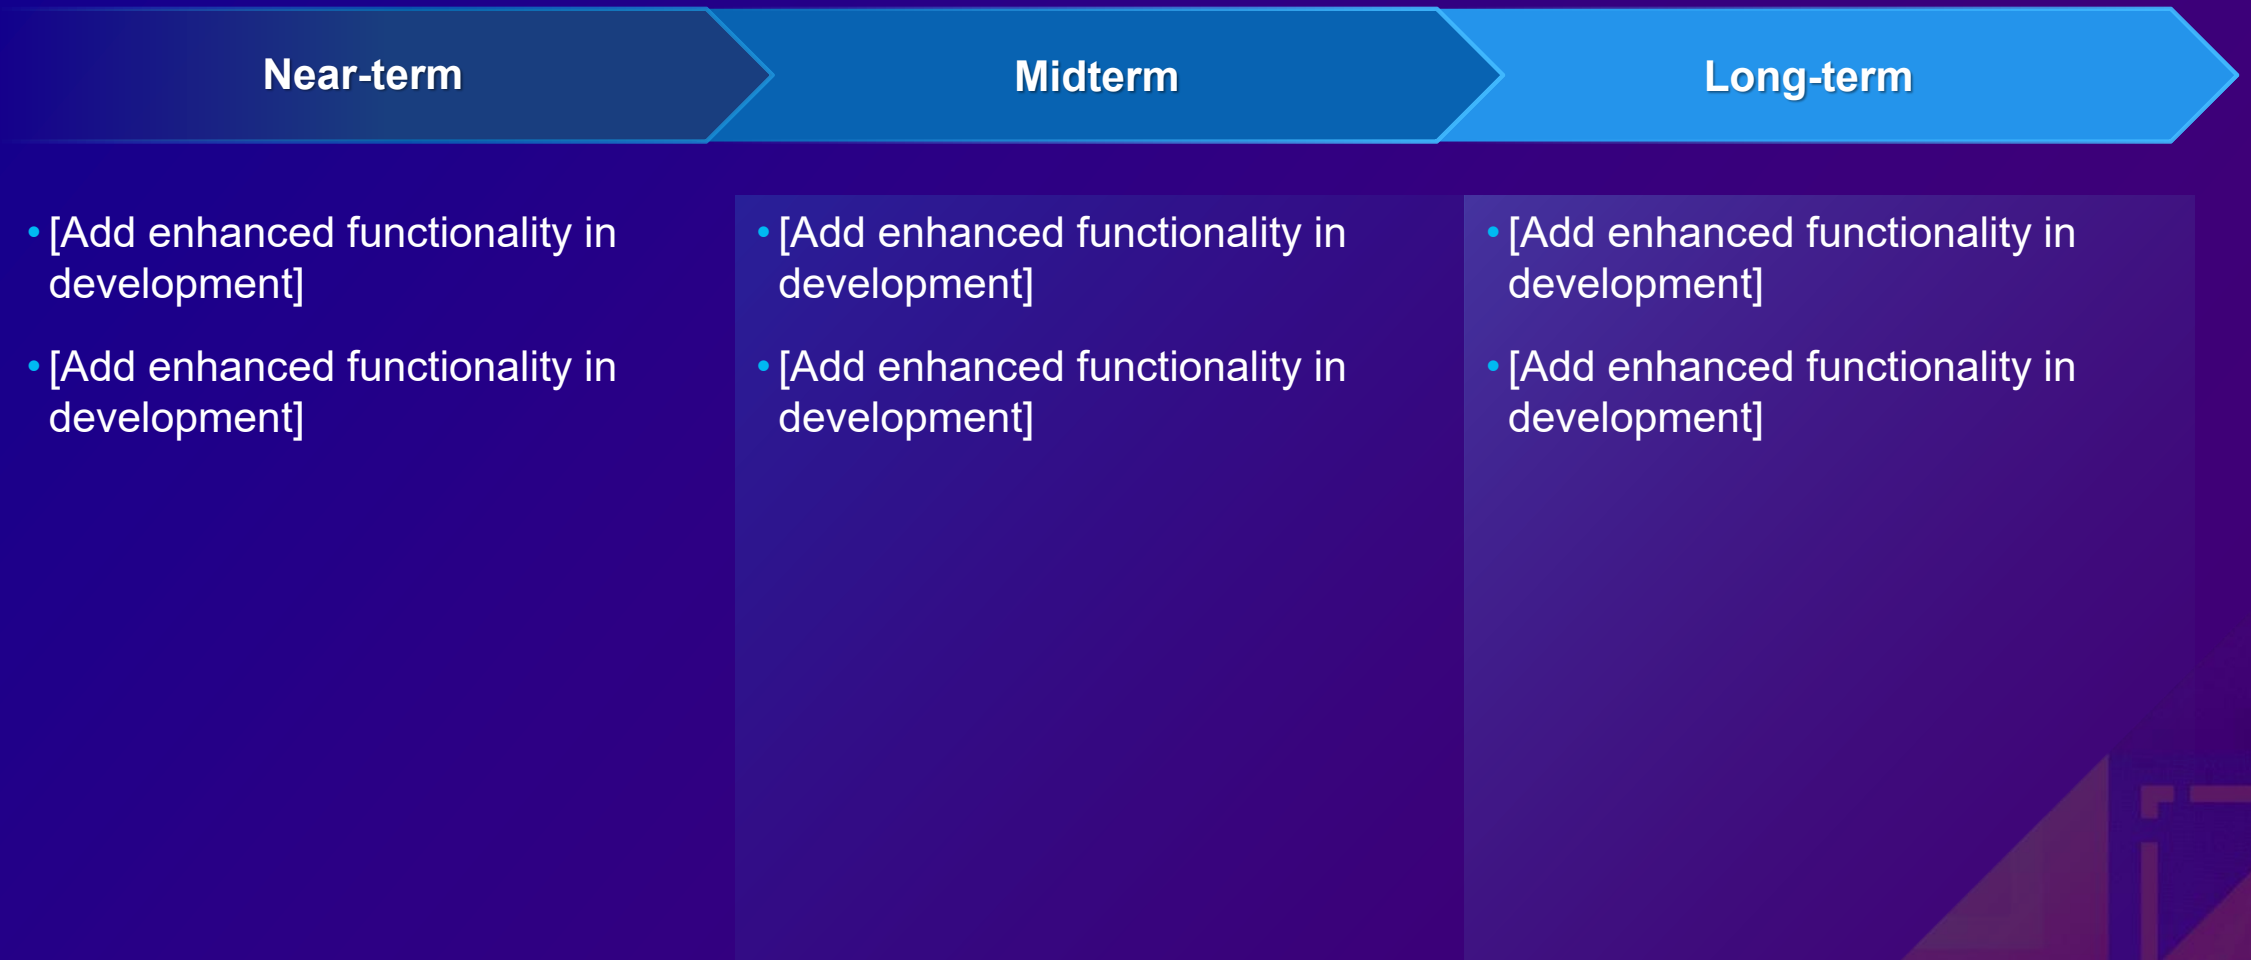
Near-term

Midterm

Long-term

• [Add enhanced functionality in development]

• [Add enhanced functionality in development]

• [Add enhanced functionality in development]

• [Add enhanced functionality in development]

• [Add enhanced functionality in development]

• [Add enhanced functionality in development]